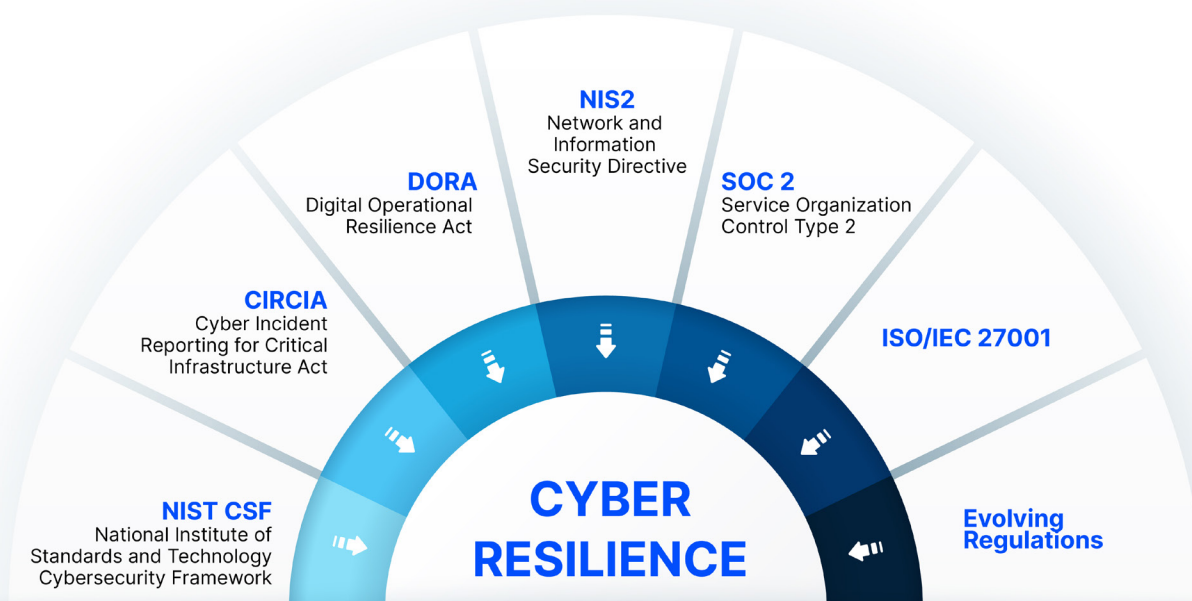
NIS2
Network and Information Security Directive

DORA
Digital Operational Resilience Act

SOC 2
Service Organization Control Type 2

CIRCIA
Cyber Incident Reporting for Critical Infrastructure Act

ISO/IEC 27001

NIST CSF
National Institute of Standards and Technology Cybersecurity Framework

CYBER RESILIENCE

Evolving Regulations